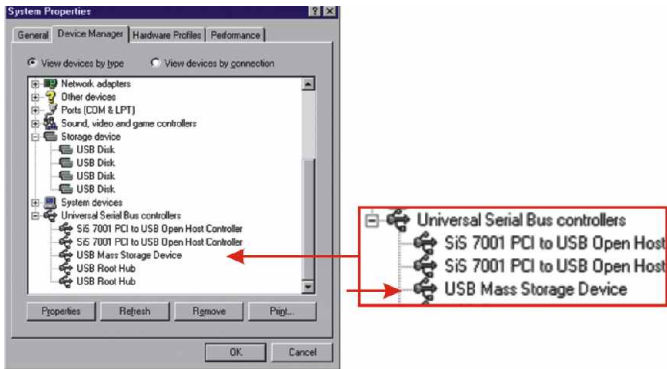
System Properties

? X

General | Device Manager | Hardware Profiles | Performance

View devices by type   View devices by connection

Network adapters
Other devices
Ports (COM & LPT)
Sound, video and game controllers
Storage device
USB Disk
USB Disk
USB Disk
USB Disk
System devices
Universal Serial Bus controllers
SiS 7001 PCI to USB Open Host Controller
SiS 7001 PCI to USB Open Host Controller
USB Mass Storage Device
USB Root Hub
USB Root Hub

Properties | Refresh | Remove | Print...

OK | Cancel

Universal Serial Bus controllers
SiS 7001 PCI to USB Open Host
SiS 7001 PCI to USB Open Host
USB Mass Storage Device